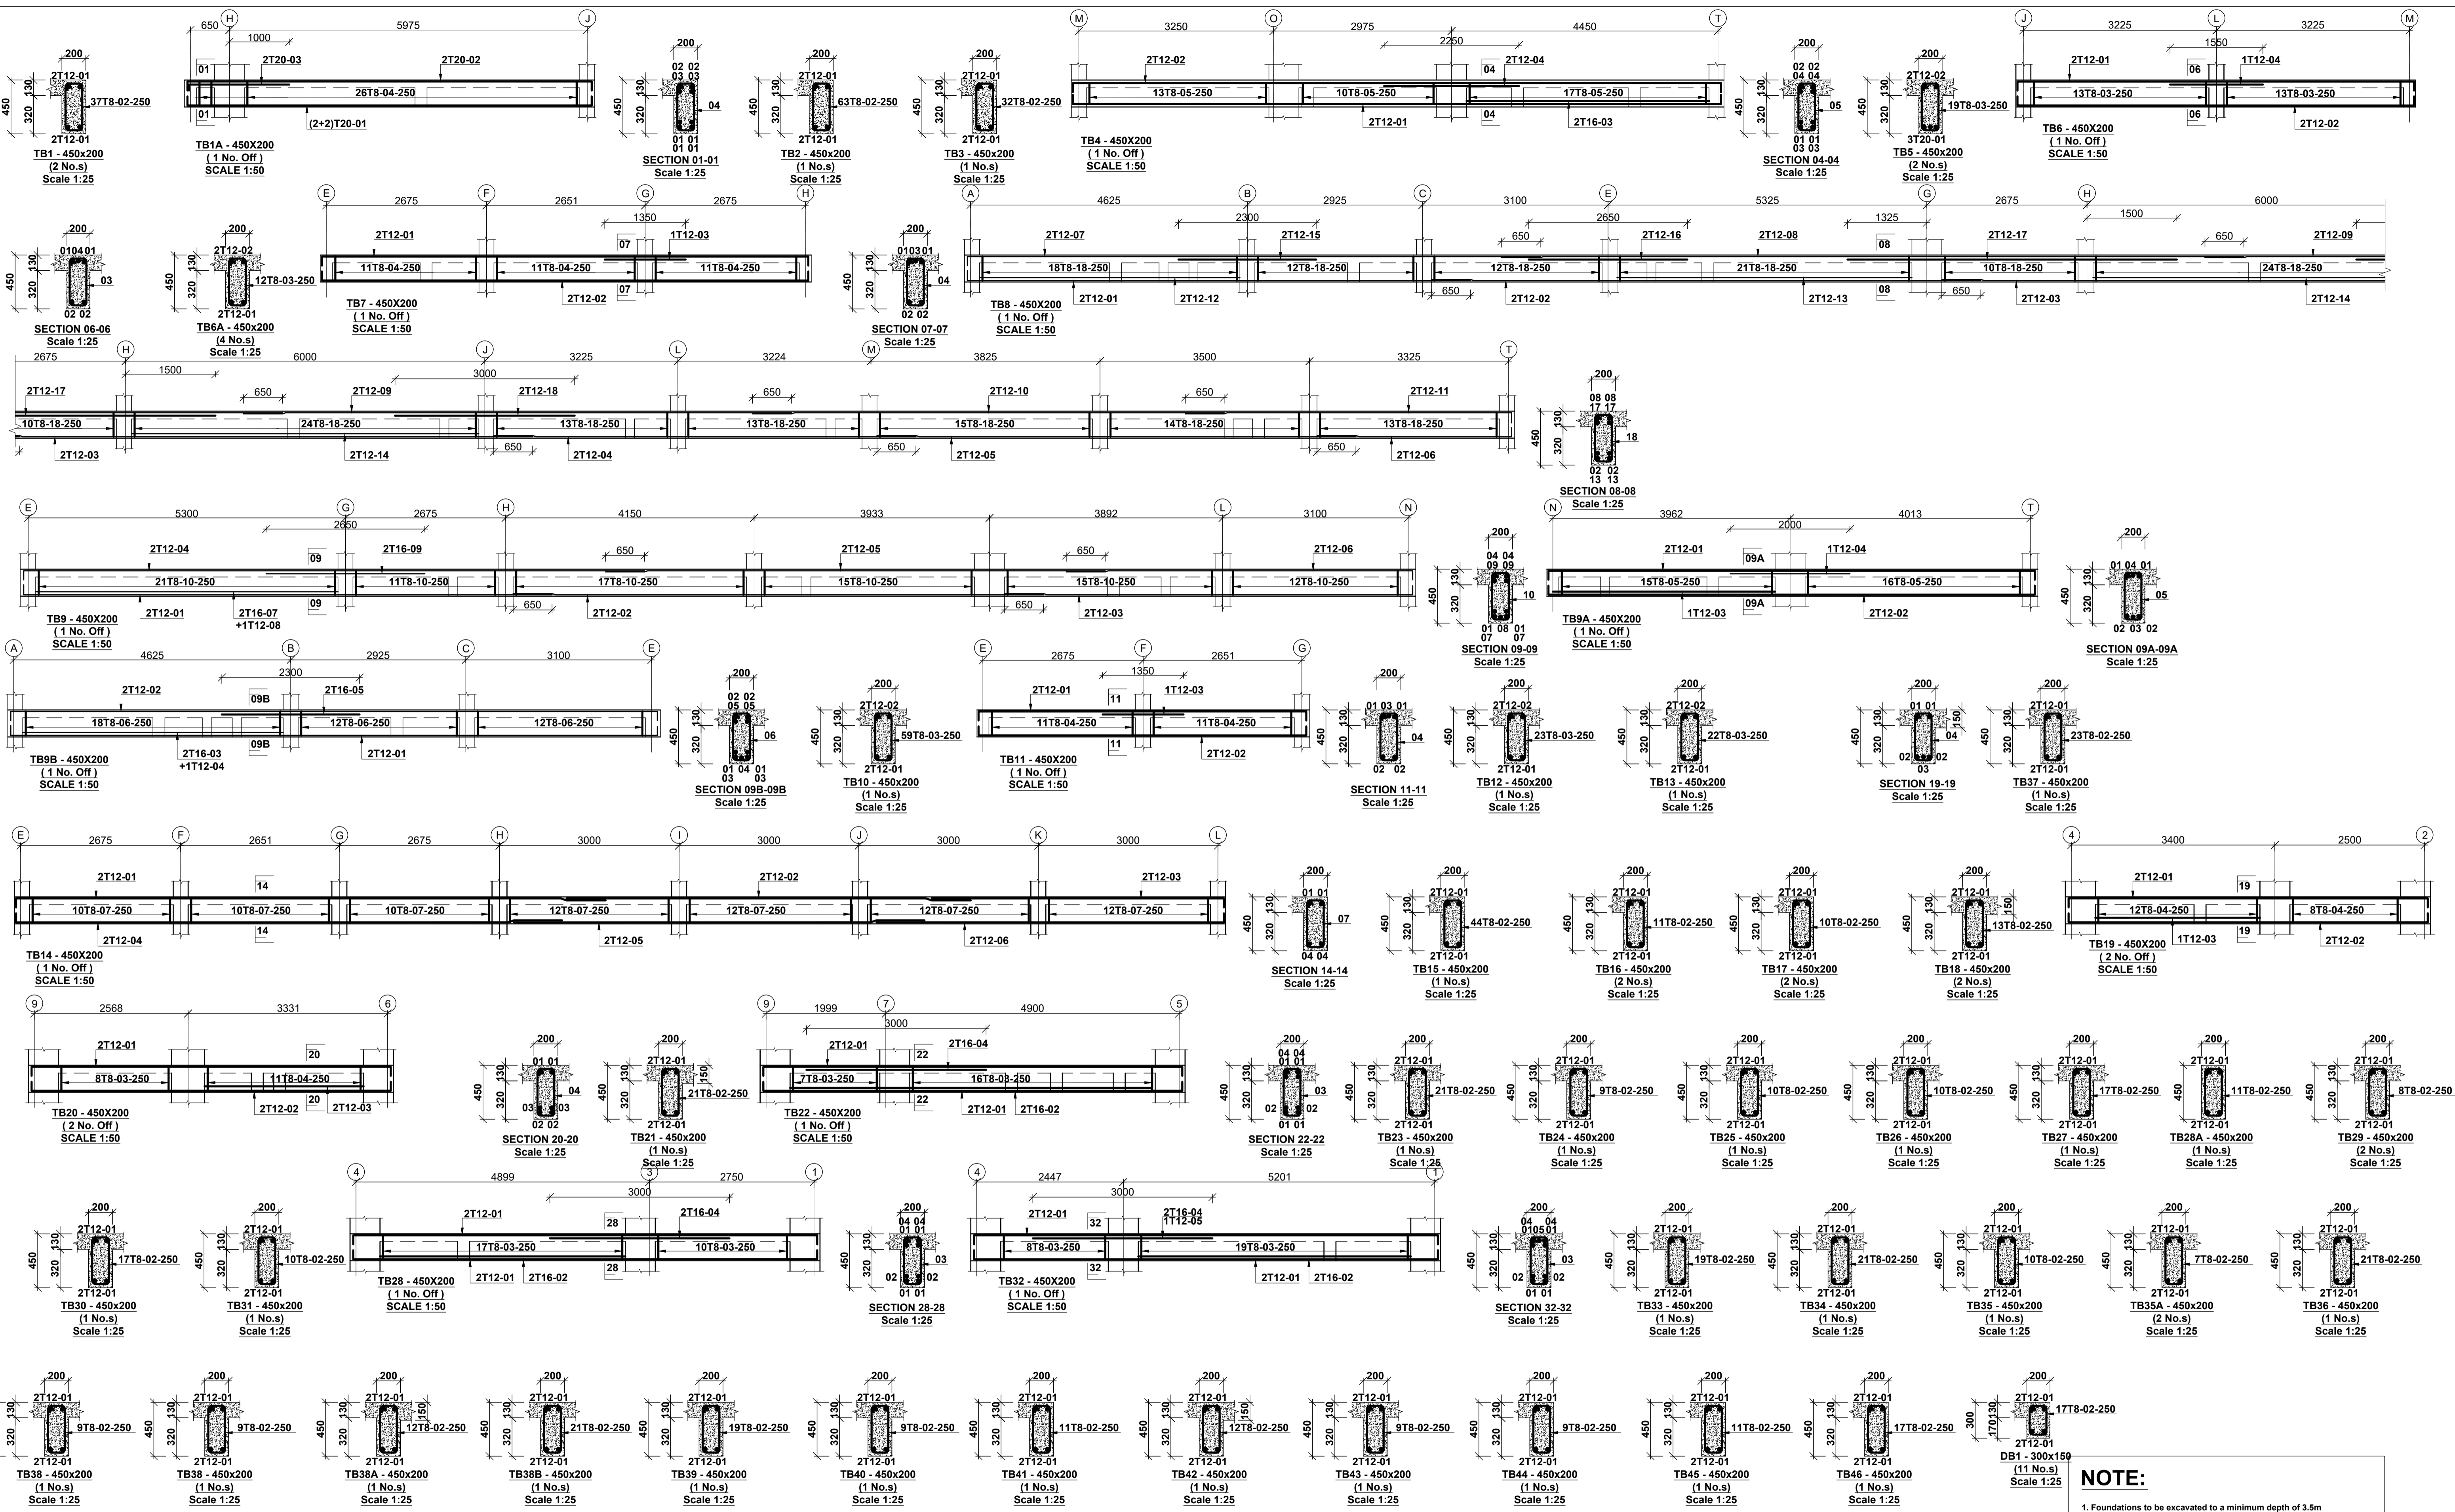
TB1 - 450x200
(2 No.s)
Scale 1:25

TB1A - 450X200
(1 No. Off)
SCALE 1:50

SECTION 01-01
Scale 1:25

TB2 - 450x200
(1 No.s)
Scale 1:25

TB3 - 450x200
(1 No.s)
Scale 1:25

TB4 - 450X200
(1 No. Off)
SCALE 1:50

SECTION 04-04
Scale 1:25

TB5 - 450x200
(2 No.s)
Scale 1:25

TB6 - 450X200
(1 No. Off)
SCALE 1:50

SECTION 06-06
Scale 1:25

TB6A - 450x200
(4 No.s)
Scale 1:25

TB7 - 450X200
(1 No. Off)
SCALE 1:50

SECTION 07-07
Scale 1:25

TB8 - 450X200
(1 No. Off)
SCALE 1:50

SECTION 08-08
Scale 1:25

TB9 - 450X200
(1 No. Off)
SCALE 1:50

SECTION 09-09
Scale 1:25

TB9A - 450X200
(1 No. Off)
SCALE 1:50

SECTION 09A-09A
Scale 1:25

TB9B - 450X200
(1 No. Off)
SCALE 1:50

SECTION 09B-09B
Scale 1:25

TB10 - 450x200
(1 No.s)
Scale 1:25

TB11 - 450X200
(1 No. Off)
SCALE 1:50

SECTION 11-11
Scale 1:25

TB12 - 450x200
(1 No.s)
Scale 1:25

TB13 - 450x200
(1 No.s)
Scale 1:25

SECTION 19-19
Scale 1:25

TB37 - 450x200
(1 No.s)
Scale 1:25

TB14 - 450X200
(1 No. Off)
SCALE 1:50

SECTION 14-14
Scale 1:25

TB15 - 450x200
(1 No.s)
Scale 1:25

TB16 - 450x200
(2 No.s)
Scale 1:25

TB17 - 450x200
(2 No.s)
Scale 1:25

TB18 - 450x200
(2 No.s)
Scale 1:25

TB19 - 450X200
(2 No. Off)
SCALE 1:50

TB20 - 450X200
(2 No. Off)
SCALE 1:50

SECTION 20-20
Scale 1:25

TB21 - 450x200
(1 No.s)
Scale 1:25

TB22 - 450X200
(1 No. Off)
SCALE 1:50

SECTION 22-22
Scale 1:25

TB23 - 450x200
(1 No.s)
Scale 1:25

TB24 - 450x200
(1 No.s)
Scale 1:25

TB25 - 450x200
(1 No.s)
Scale 1:25

TB26 - 450x200
(1 No.s)
Scale 1:25

TB27 - 450x200
(1 No.s)
Scale 1:25

TB28A - 450x200
(1 No.s)
Scale 1:25

TB29 - 450x200
(2 No.s)
Scale 1:25

TB30 - 450x200
(1 No.s)
Scale 1:25

TB31 - 450x200
(1 No.s)
Scale 1:25

TB28 - 450X200
(1 No. Off)
SCALE 1:50

SECTION 28-28
Scale 1:25

TB32 - 450X200
(1 No. Off)
SCALE 1:50

SECTION 32-32
Scale 1:25

TB33 - 450x200
(1 No.s)
Scale 1:25

TB34 - 450x200
(1 No.s)
Scale 1:25

TB35 - 450x200
(1 No.s)
Scale 1:25

TB35A - 450x200
(2 No.s)
Scale 1:25

TB36 - 450x200
(1 No.s)
Scale 1:25

TB38 - 450x200
(1 No.s)
Scale 1:25

TB38 - 450x200
(1 No.s)
Scale 1:25

TB38A - 450x200
(1 No.s)
Scale 1:25

TB38B - 450x200
(1 No.s)
Scale 1:25

TB39 - 450x200
(1 No.s)
Scale 1:25

TB40 - 450x200
(1 No.s)
Scale 1:25

TB41 - 450x200
(1 No.s)
Scale 1:25

TB42 - 450x200
(1 No.s)
Scale 1:25

TB43 - 450x200
(1 No.s)
Scale 1:25

TB44 - 450x200
(1 No.s)
Scale 1:25

TB45 - 450x200
(1 No.s)
Scale 1:25

TB46 - 450x200
(1 No.s)
Scale 1:25

DB1 - 300x150
(11 No.s)
Scale 1:25

NOTE:
1. Foundations to be excavated to a minimum depth of 3.5m